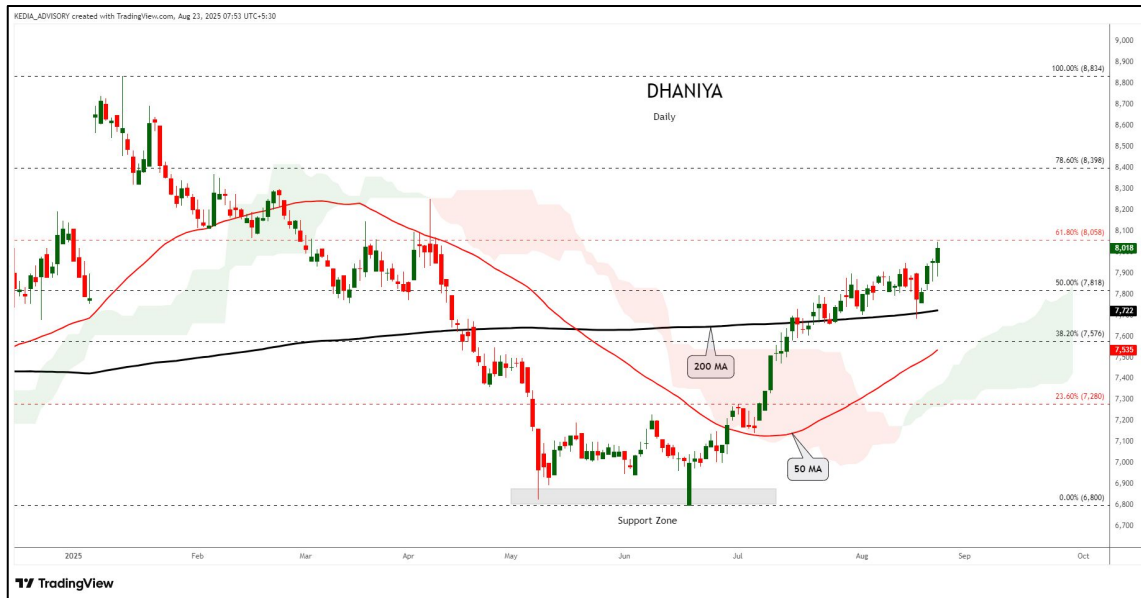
KEDIA_ADVISORY created with TradingView.com, Aug 23, 2025 07:53 UTC+5:30

DHANIYA

Daily

100.00% (8,834)

78.60% (8,398)

61.80% (8,058)

50.00% (7,818)

38.20% (7,576)

23.60% (7,280)

0.00% (6,800)

200 MA

50 MA

Support Zone

9,000
8,900
8,800
8,700
8,600
8,500
8,400
8,300
8,200
8,100
8,018
7,900
7,800
7,722
7,600
7,535
7,400
7,300
7,200
7,100
7,000
6,900
6,800
6,700

2025 Feb Mar Apr May Jun Jul Aug Sep Oct

TradingView